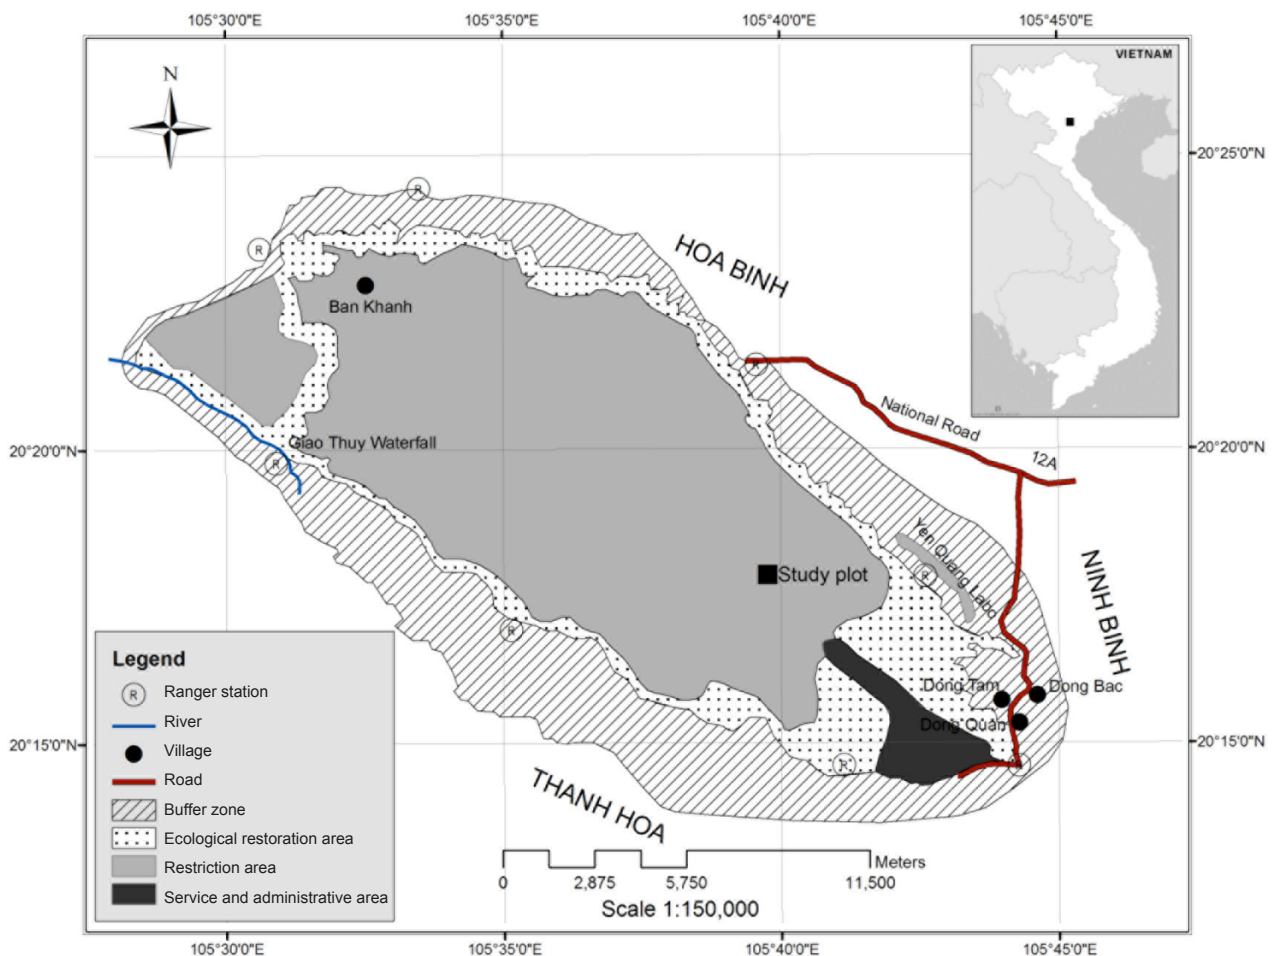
105°30'0"E 105°35'0"E 105°40'0"E 105°45'0"E

N

VIETNAM

20°25'0"N

HOA BINH

Ban Khanh

National Road 12A

Giao Thuy Waterfall

20°20'0"N

20°20'0"N

Yen Quang Lake

Study plot

NINH BINH

Dong Tam

Dong Bac

Dong Quan

20°15'0"N

20°15'0"N

THANH HOA

Legend

Ranger station

River

Village

Road

Buffer zone

Ecological restoration area

Restriction area

Service and administrative area

0 2,875 5,750 11,500 Meters

Scale 1:150,000

105°30'0"E 105°35'0"E 105°40'0"E 105°45'0"E